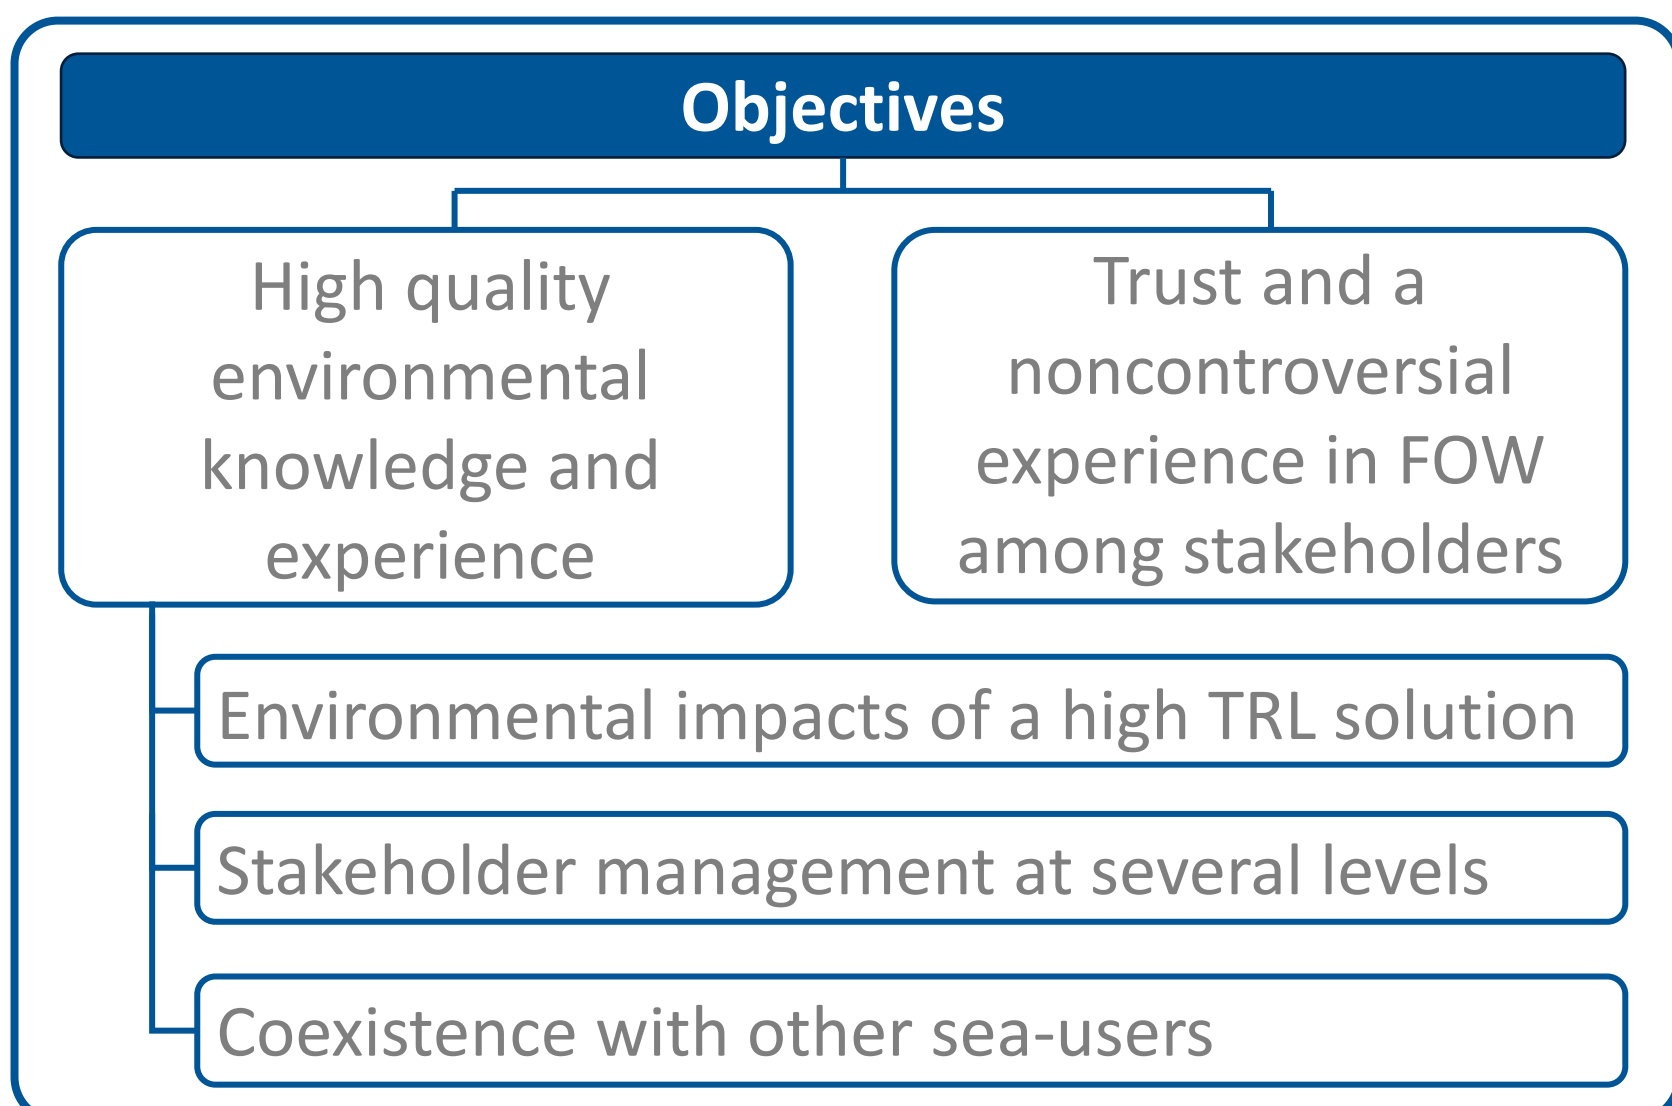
Objectives

High quality environmental knowledge and experience

Trust and a noncontroversial experience in FOW among stakeholders

Environmental impacts of a high TRL solution

Stakeholder management at several levels

Coexistence with other sea-users